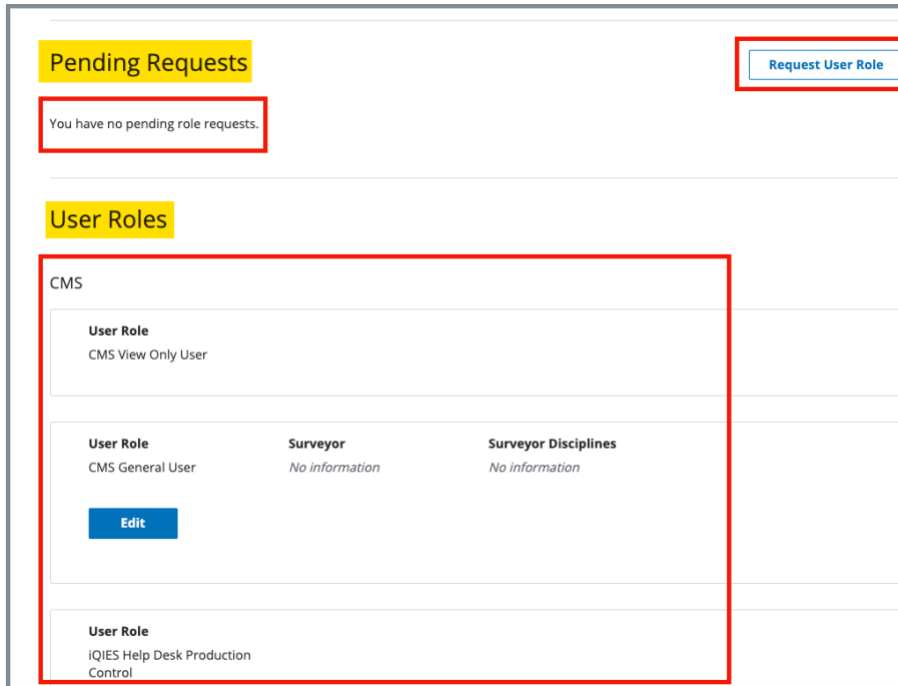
Pending Requests

Request User Role

You have no pending role requests.

User Roles

CMS

User Role
CMS View Only User

User Role
CMS General User

Surveyor
No information

Surveyor Disciplines
No information

Edit

User Role
iQIES Help Desk Production Control